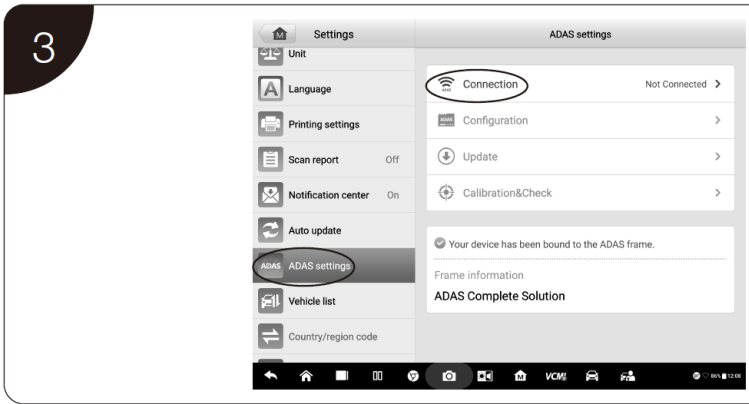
3

Settings

ADAS settings

Unit

Language

Printing settings

Scan report Off

Notification center On

Auto update

ADAS ADAS settings

Vehicle list

Country/region code

Connection Not Connected >

ADAS Configuration >

Update >

Calibration&Check >

Your device has been bound to the ADAS frame.

Frame information

ADAS Complete Solution

VCM

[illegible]